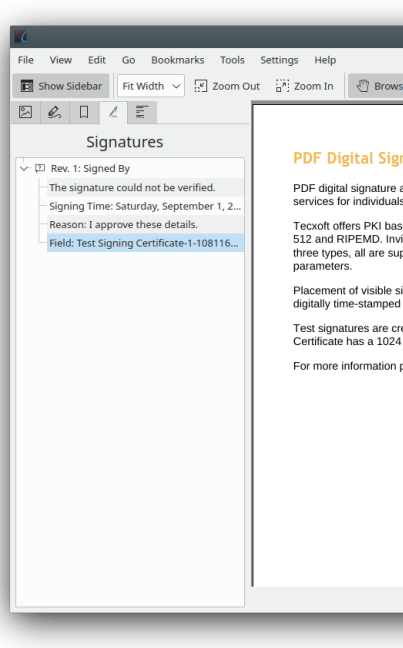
File View Edit Go Bookmarks Tools Settings Help

Show Sidebar | Fit Width | Zoom Out | Zoom In | Brows

Signatures

Rev. 1: Signed By
The signature could not be verified.
Signing Time: Saturday, September 1, 2...
Reason: I approve these details.
Field: Test Signing Certificate-1-108116...

PDF Digital Sign

PDF digital signature a services for individuals

Tecxoft offers PKI bas 512 and RIPEMD. Invi three types, all are sup parameters.

Placement of visible si digitally time-stamped

Test signatures are cre Certificate has a 1024

For more information p